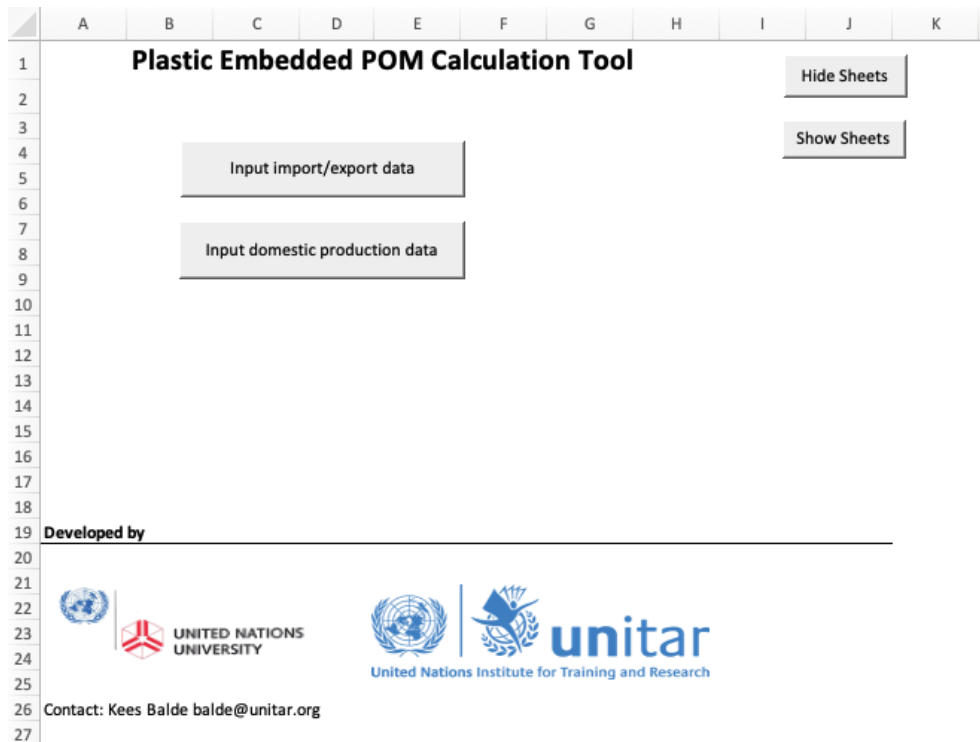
| | A | B | C | D | E | F | G | H | I | J | K |
|---|---|---|---|---|---|---|---|---|---|---|---|
| 1 | | Plastic Embedded POM Calculation Tool | | | | | | | | | |

Hide Sheets

Show Sheets

Input import/export data

Input domestic production data

1 2 3 4 5 6 7 8 9 10 11 12 13 14 15 16 17 18 19 20 21 22 23 24 25 26 27

Developed by

UNITED NATIONS UNIVERSITY

unitar

United Nations Institute for Training and Research

Contact: Kees Balde balde@unitar.org